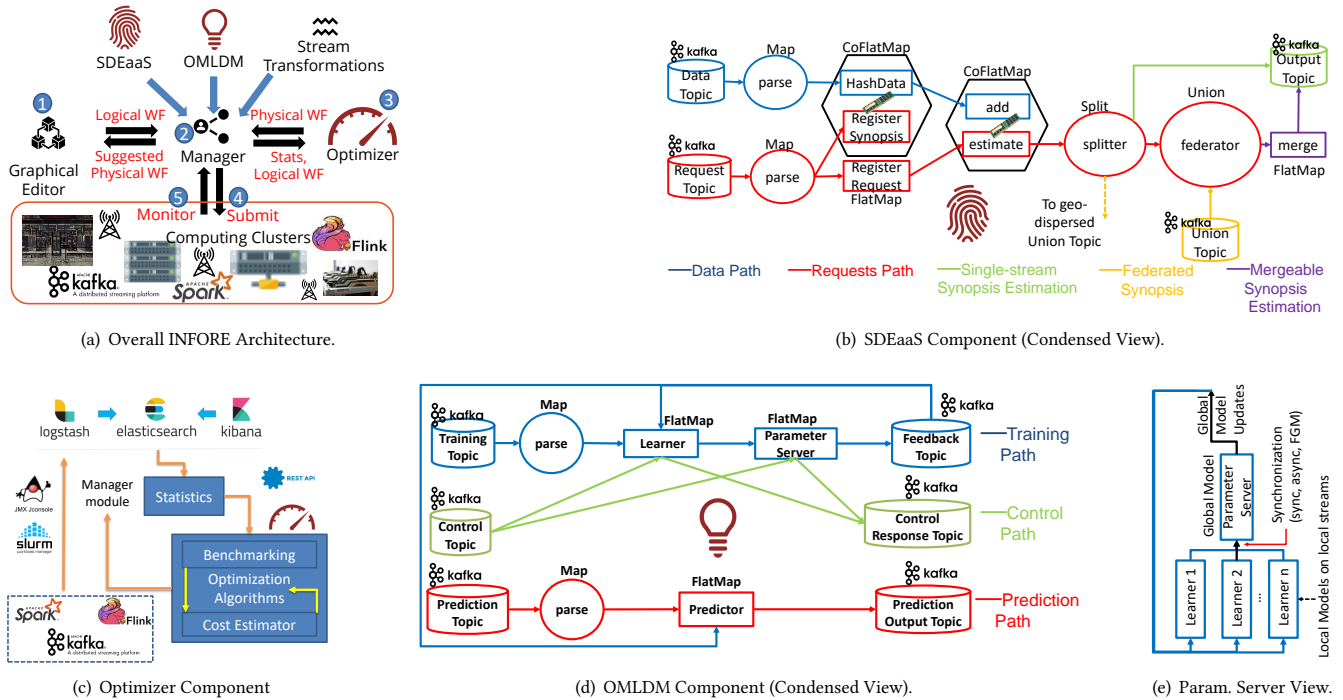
SDEaaS OMLDM Stream Transformations

1 Graphical Editor

Logical WF

Suggested Physical WF

2 Manager

Physical WF

Stats, Logical WF

3 Optimizer

5 Monitor

4 Submit

Computing Clusters

Flink

kafka A distributed streaming platform

Spark

(a) Overall INFORE Architecture.

kafka Data Topic

Map parse

CoFlatMap HashData Register Synopsis

CoFlatMap add estimate

Split splitter

Union federator

kafka Output Topic

merge FlatMap

kafka Request Topic

Map parse

Register Request FlatMap

To geo-dispersed Union Topic

kafka Union Topic

Data Path

Requests Path

Single-stream Synopsis Estimation

Federated Synopsis

Mergeable Synopsis Estimation

(b) SDEaaS Component (Condensed View).

logstash elasticsearch kibana

JMX Jconsole

slurm

Manager module

Statistics

REST API

Benchmarking

Optimization Algorithms

Cost Estimator

Spark Flink kafka A distributed streaming platform

(c) Optimizer Component

kafka Training Topic

Map parse

FlatMap Learner

FlatMap Parameter Server

kafka Feedback Topic

Training Path

kafka Control Topic

kafka Control Response Topic

Control Path

kafka Prediction Topic

Map parse

FlatMap Predictor

kafka Prediction Output Topic

Prediction Path

(d) OMLDM Component (Condensed View).

Global Model Updates

Global Model Parameter Server

Synchronization (sync, async, FGM)

Learner 1 Learner 2 ... Learner n

Local Models on local streams

(e) Param. Server View.